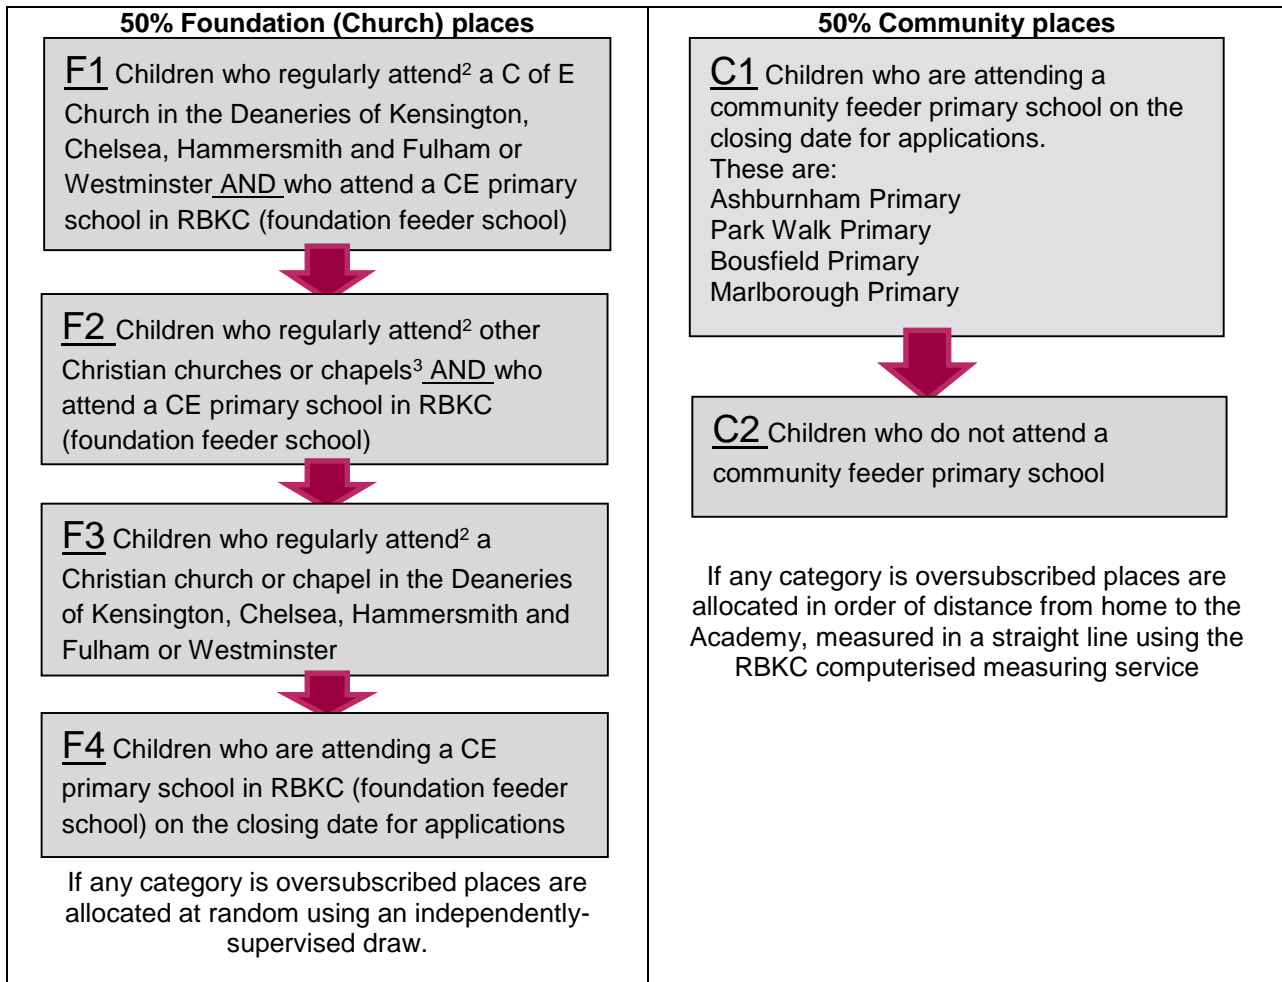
**50% Foundation (Church) places**

F1 Children who regularly attend$^{2}$ a C of E Church in the Deaneries of Kensington, Chelsea, Hammersmith and Fulham or Westminster AND who attend a CE primary school in RBKC (foundation feeder school)

F2 Children who regularly attend$^{2}$ other Christian churches or chapels$^{3}$ AND who attend a CE primary school in RBKC (foundation feeder school)

F3 Children who regularly attend$^{2}$ a Christian church or chapel in the Deaneries of Kensington, Chelsea, Hammersmith and Fulham or Westminster

F4 Children who are attending a CE primary school in RBKC (foundation feeder school) on the closing date for applications

If any category is oversubscribed places are allocated at random using an independently-supervised draw.

**50% Community places**

C1 Children who are attending a community feeder primary school on the closing date for applications.
These are:
Ashburnham Primary
Park Walk Primary
Bousfield Primary
Marlborough Primary

C2 Children who do not attend a community feeder primary school

If any category is oversubscribed places are allocated in order of distance from home to the Academy, measured in a straight line using the RBKC computerised measuring service